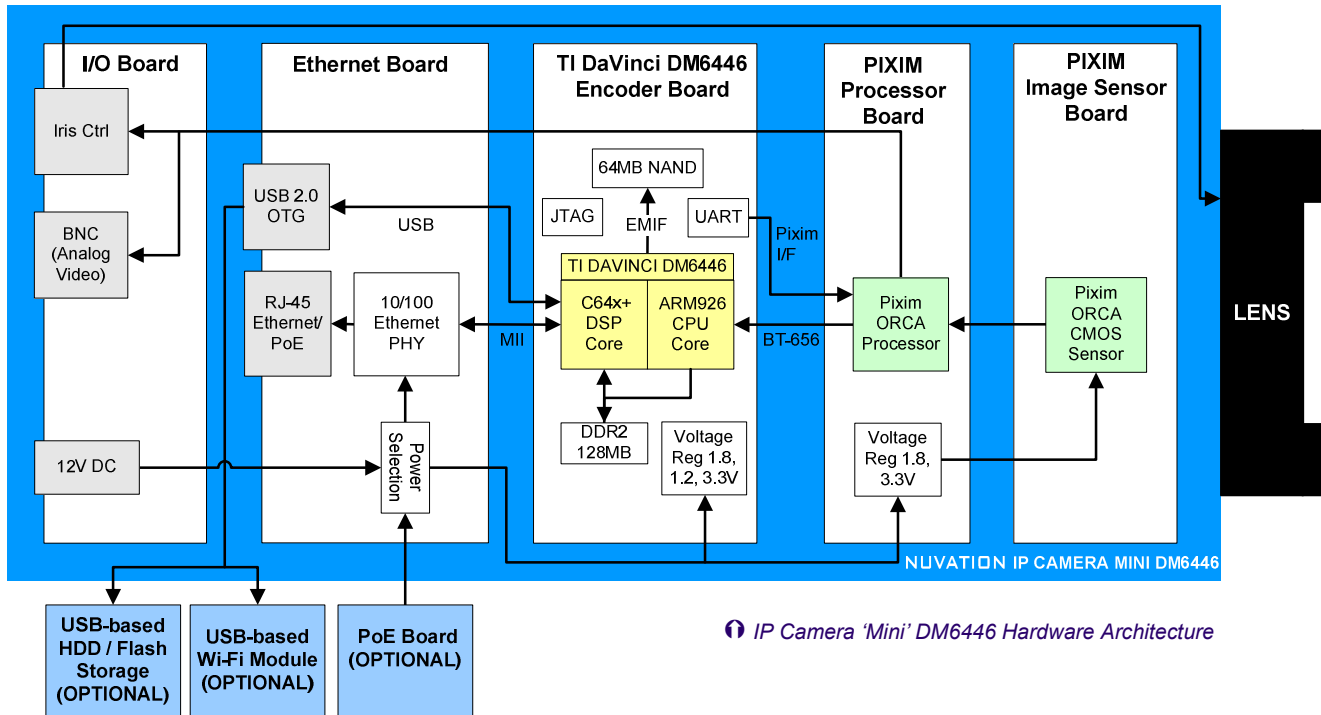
I/O Board

Iris Ctrl

BNC (Analog Video)

12V DC

Ethernet Board

USB 2.0 OTG

USB

RJ-45 Ethernet/ PoE

10/100 Ethernet PHY

MII

Power Selection

TI DaVinci DM6446 Encoder Board

64MB NAND

JTAG

EMIF

UART

TI DAVINCI DM6446

C64x+ DSP Core

ARM926 CPU Core

DDR2 128MB

Voltage Reg 1.8, 1.2, 3.3V

PIXIM Processor Board

Pixim I/F

BT-656

Pixim ORCA Processor

Voltage Reg 1.8, 3.3V

PIXIM Image Sensor Board

Pixim ORCA CMOS Sensor

LENS

NUVATION IP CAMERA MINI DM6446

USB-based HDD / Flash Storage (OPTIONAL)

USB-based Wi-Fi Module (OPTIONAL)

PoE Board (OPTIONAL)

IP Camera 'Mini' DM6446 Hardware Architecture